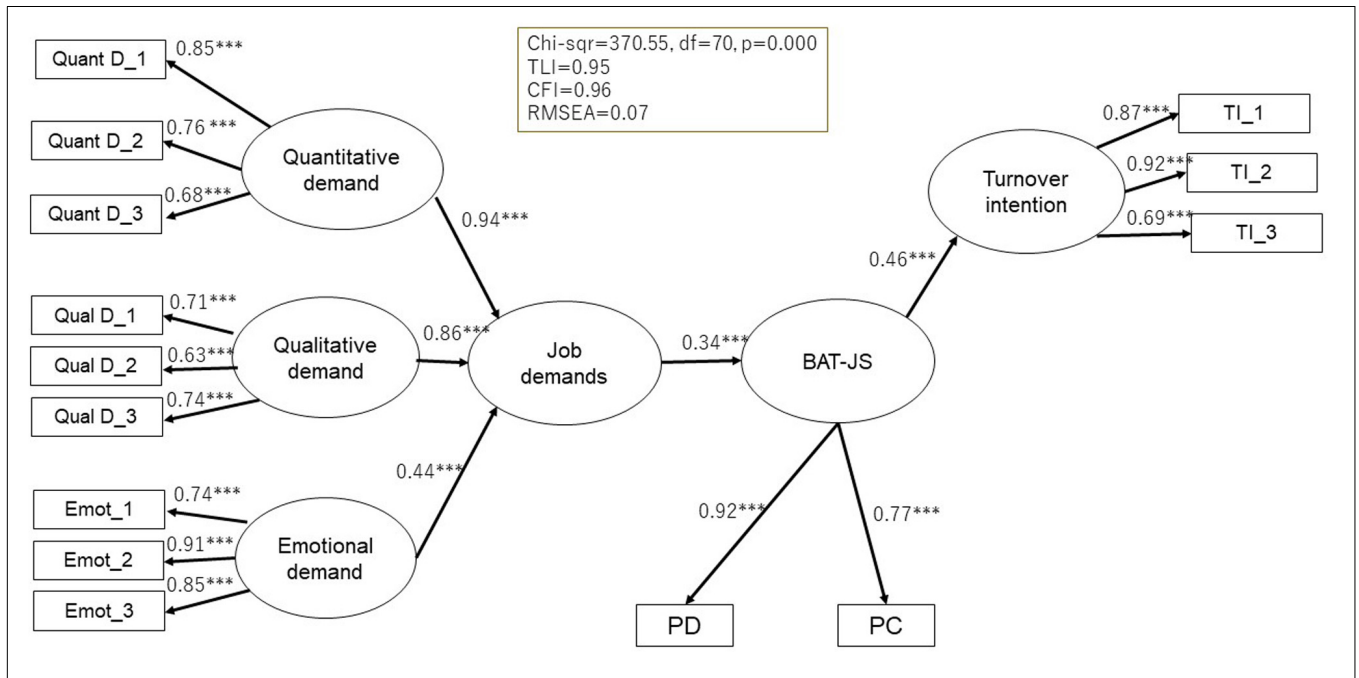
Chi-sqr=370.55, df=70, p=0.000
TLI=0.95
CFI=0.96
RMSEA=0.07

Quant D_1
0.85***
Quant D_2
0.76 ***
Quant D_3
0.68***
Quantitative demand
0.94***

Qual D_1
0.71***
Qual D_2
0.63***
Qual D_3
0.74***
Qualitative demand
0.86***

Emot_1
0.74***
Emot_2
0.91***
Emot_3
0.85***
Emotional demand
0.44***

Job demands
0.34***
BAT-JS
0.46***
Turnover intention
0.87***
TI_1
0.92***
TI_2
0.69***
TI_3

0.92***
0.77***
PD
PC